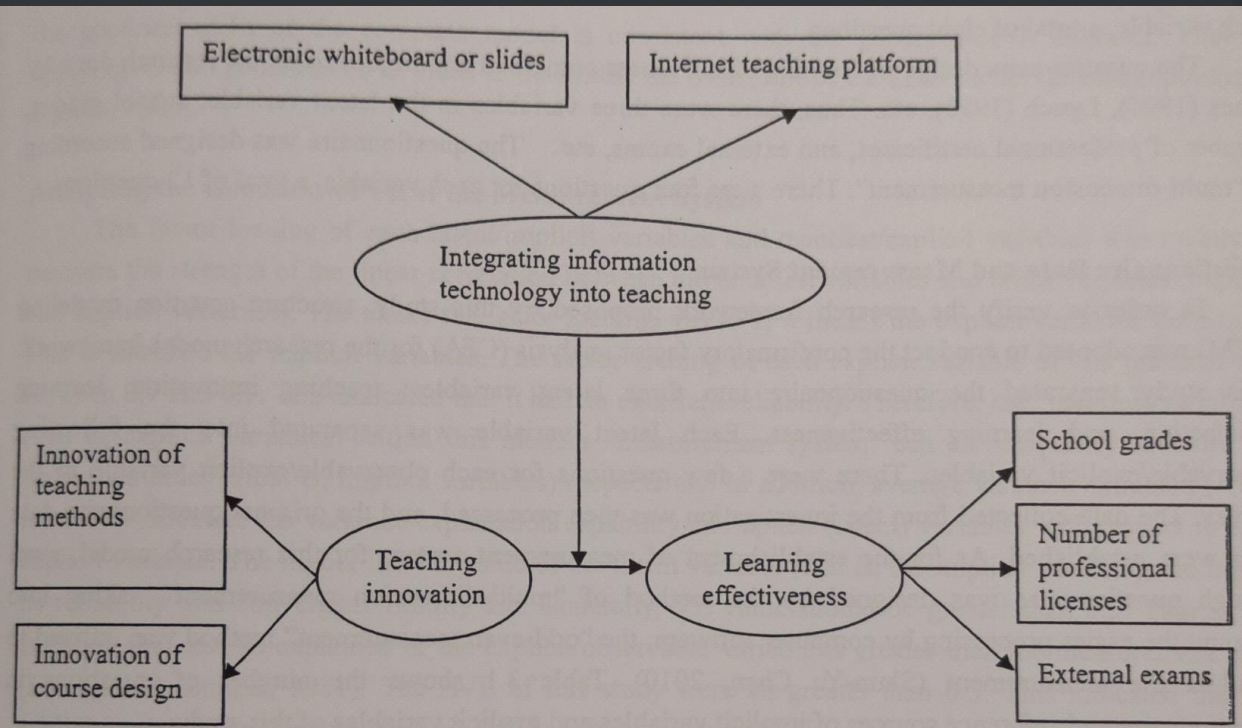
Electronic whiteboard or slides

Internet teaching platform

Integrating information technology into teaching

Innovation of teaching methods

Innovation of course design

Teaching innovation

Learning effectiveness

School grades

Number of professional licenses

External exams